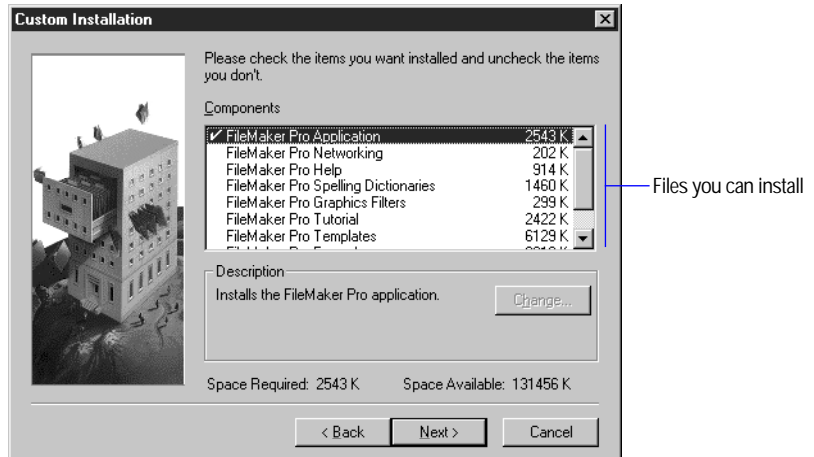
Custom Installation

Please check the items you want installed and uncheck the items you don't.

Components

| | |
|---|---|
| ✔ FileMaker Pro Application | 2543 K |
| FileMaker Pro Networking | 202 K |
| FileMaker Pro Help | 914 K |
| FileMaker Pro Spelling Dictionaries | 1460 K |
| FileMaker Pro Graphics Filters | 299 K |
| FileMaker Pro Tutorial | 2422 K |
| FileMaker Pro Templates | 6129 K |
| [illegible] | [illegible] |

Files you can install

Description

Installs the FileMaker Pro application.

Change...

Space Required: 2543 K

Space Available: 131456 K

< Back

Next >

Cancel